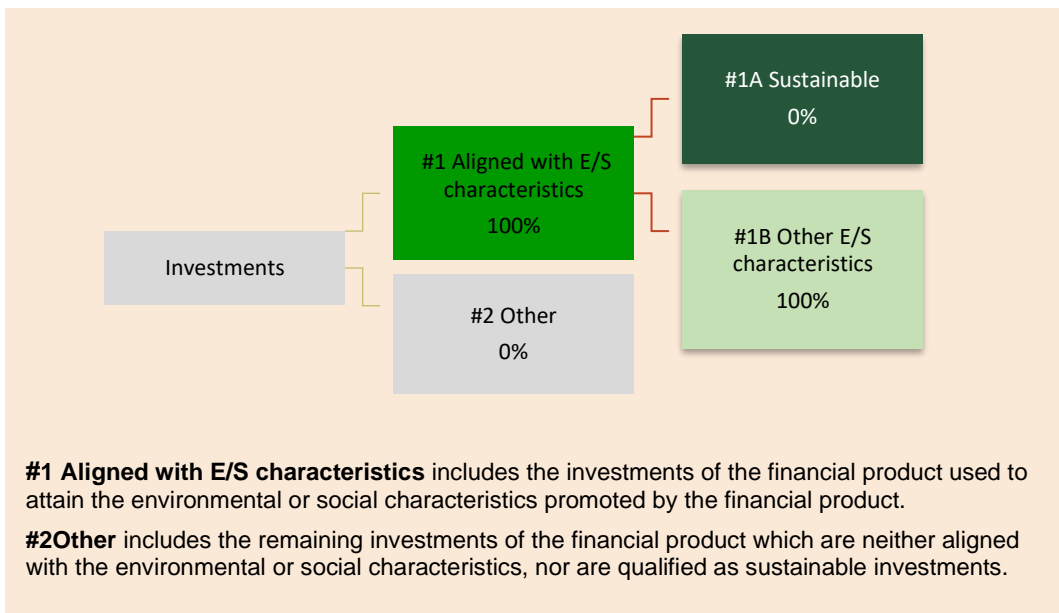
#1A Sustainable
0%

#1 Aligned with E/S characteristics
100%

#1B Other E/S characteristics
100%

Investments

#2 Other
0%

**#1 Aligned with E/S characteristics** includes the investments of the financial product used to attain the environmental or social characteristics promoted by the financial product.

**#2Other** includes the remaining investments of the financial product which are neither aligned with the environmental or social characteristics, nor are qualified as sustainable investments.